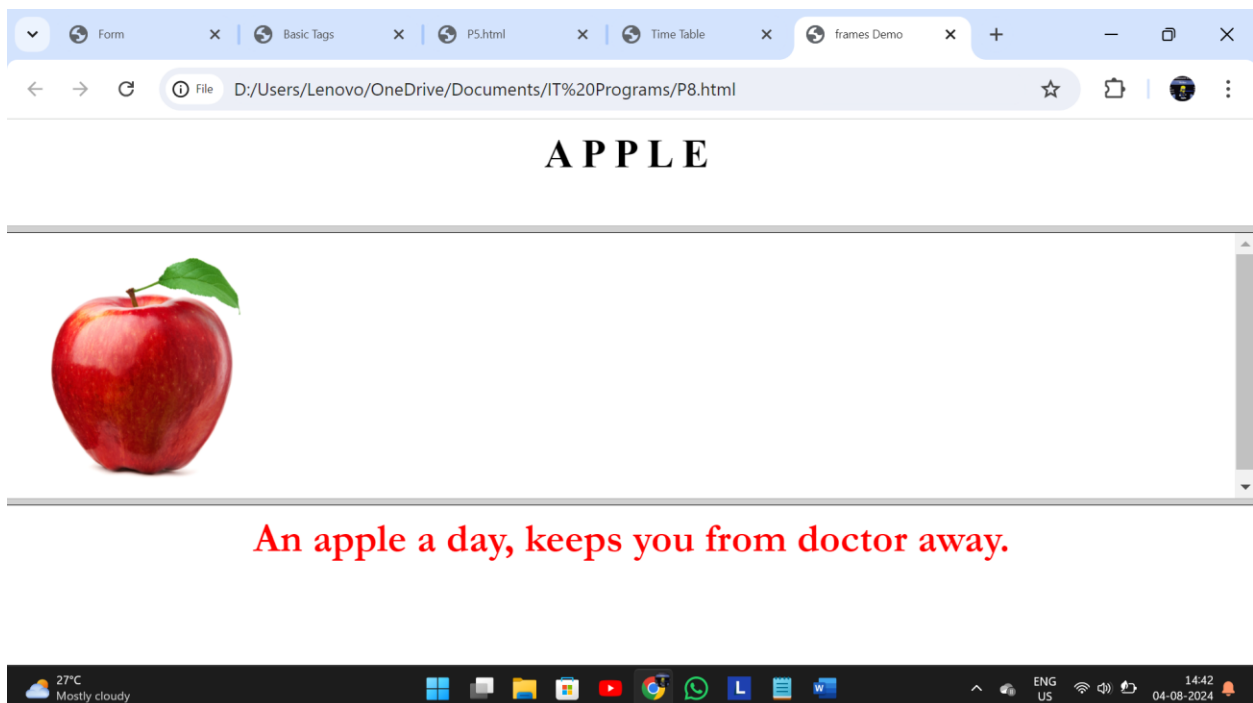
Form
Basic Tags
P5.html
Time Table
frames Demo

File D:/Users/Lenovo/OneDrive/Documents/IT%20Programs/P8.html

A P P L E

An apple a day, keeps you from doctor away.

27°C
Mostly cloudy

ENG
US

14:42
04-08-2024